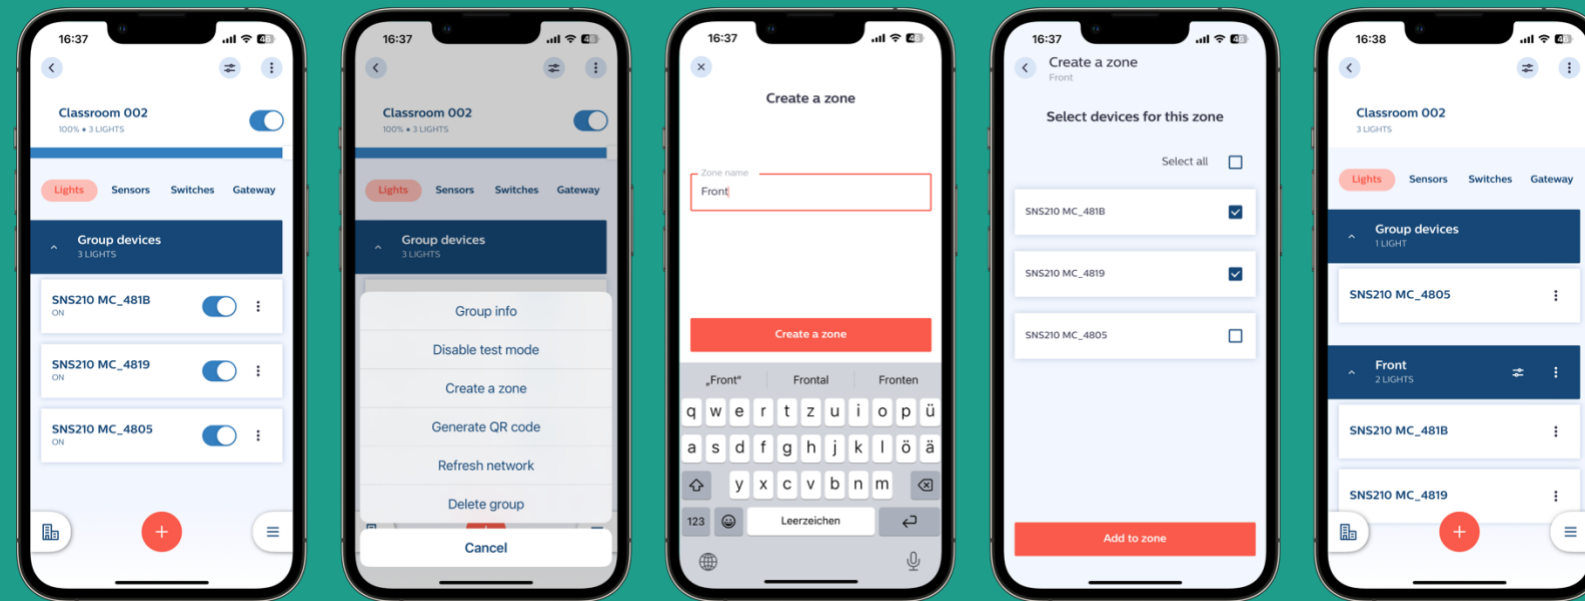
16:37

Classroom 002
100% • 3 LIGHTS

Lights Sensors Switches Gateway

Group devices
3 LIGHTS

SNS210 MC_481B
ON

SNS210 MC_4819
ON

SNS210 MC_4805
ON

16:37

Classroom 002
100% • 3 LIGHTS

Lights Sensors Switches Gateway

Group devices
3 LIGHTS

Group info
Disable test mode
Create a zone
Generate QR code
Refresh network
Delete group
Cancel

16:37

Create a zone

Zone name
Front

Create a zone

„Front" Frontal Fronten

q w e r t z u i o p ü
a s d f g h j k l ö ä
y x c v b n m
123 Leerzeichen

16:37

Create a zone
Front

Select devices for this zone

Select all

SNS210 MC_481B
SNS210 MC_4819
SNS210 MC_4805

Add to zone

16:38

Classroom 002
3 LIGHTS

Lights Sensors Switches Gateway

Group devices
1 LIGHT

SNS210 MC_4805

Front
2 LIGHTS

SNS210 MC_481B

SNS210 MC_4819